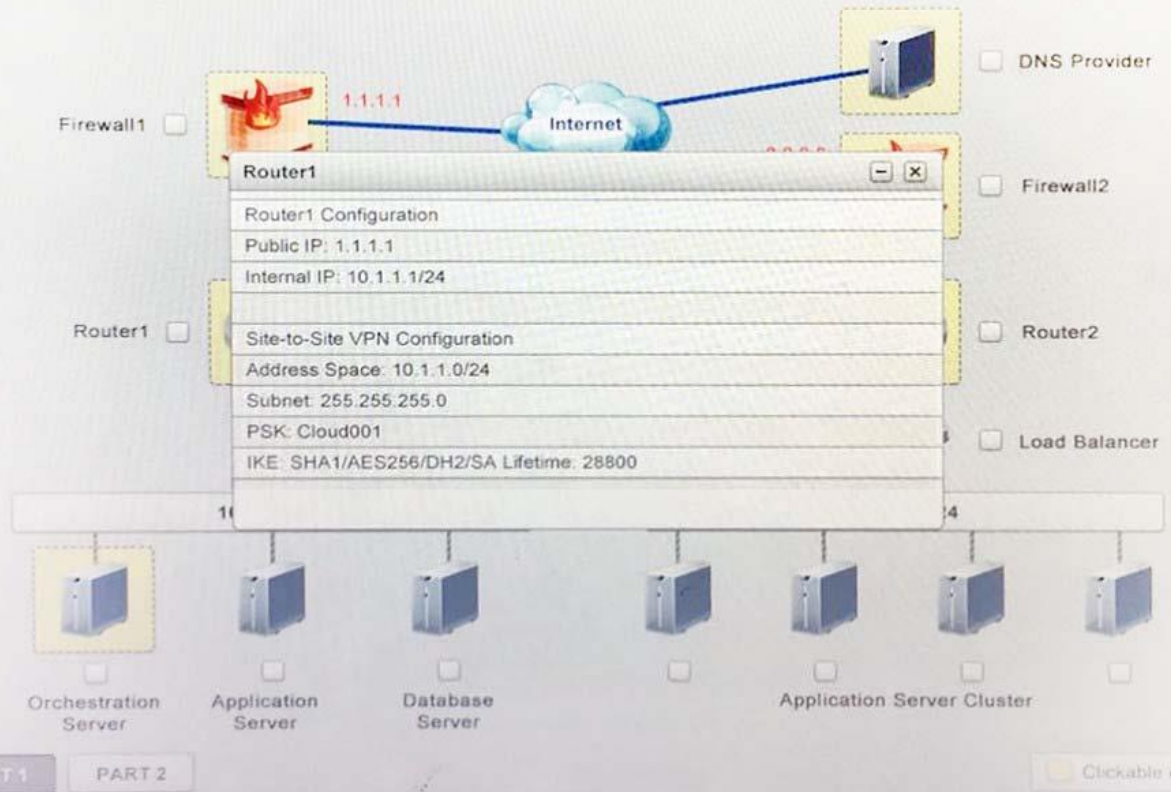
DNS Provider

1.1.1.1

Internet

Firewall1

Router1

Router1 Configuration

Public IP: 1.1.1.1

Internal IP: 10.1.1.1/24

Site-to-Site VPN Configuration

Address Space: 10.1.1.0/24

Subnet: 255.255.255.0

PSK: Cloud001

IKE: SHA1/AES256/DH2/SA Lifetime: 28800

Firewall2

Router1

Router2

Load Balancer

1(

:4

Orchestration Server

Application Server

Database Server

Application Server Cluster

T 1

PART 2

Clickable